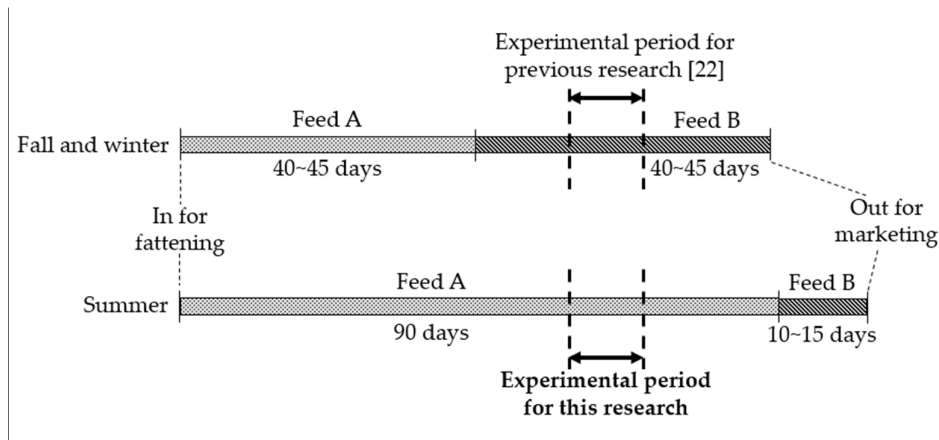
Experimental period for previous research [22]

Fall and winter

Feed A

40~45 days

Feed B

40~45 days

In for fattening

Out for marketing

Summer

Feed A

90 days

Feed B

10~15 days

Experimental period for this research